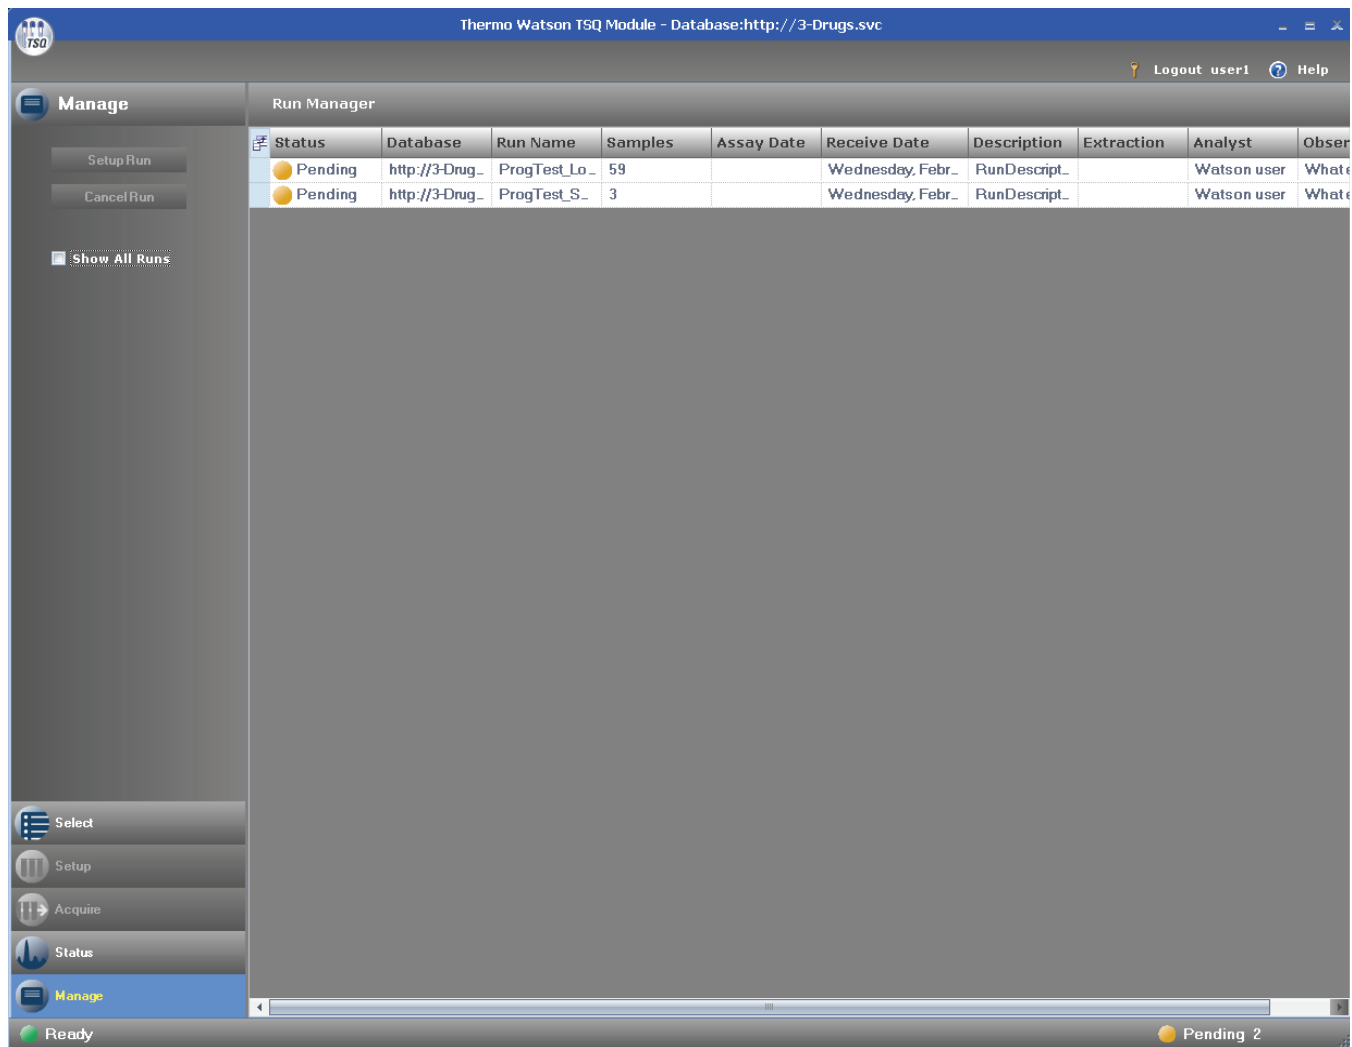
Thermo Watson TSQ Module - Database:http://3-Drugs.svc

TSQ

Logout user1 Help

Manage

Run Manager

Setup Run

Cancel Run

Show All Runs

| Status | Database | Run Name | Samples | Assay Date | Receive Date | Description | Extraction | Analyst | Obser |
|---|---|---|---|---|---|---|---|---|---|
| Pending | http://3-Drug_ | ProgTest_Lo_ | 59 | | Wednesday, Febr_ | RunDescript_ | | Watson user | What |
| Pending | http://3-Drug_ | ProgTest_S_ | 3 | | Wednesday, Febr_ | RunDescript_ | | Watson user | What |

Select

Setup

Acquire

Status

Manage

Ready

Pending 2